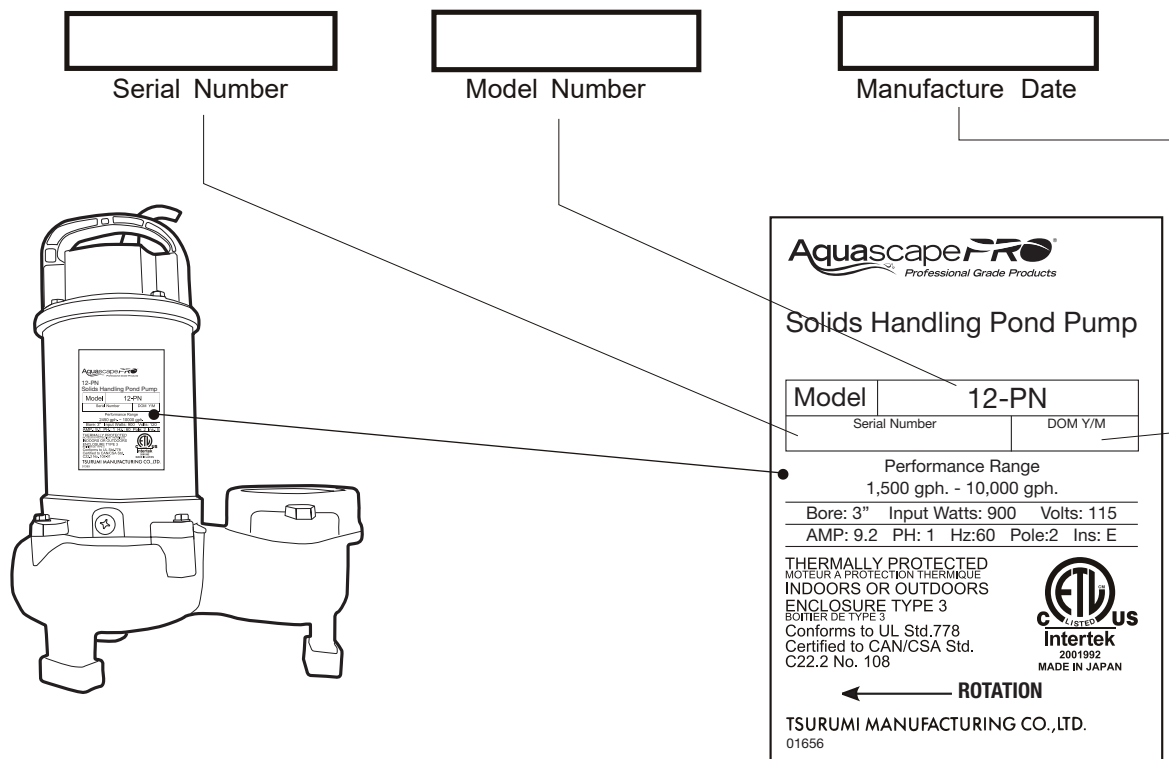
Serial Number

Model Number

Manufacture Date

AquascapePRO®
Professional Grade Products

Solids Handling Pond Pump

| Model | 12-PN |
|---|---|
| Serial Number | DOM Y/M |

Performance Range
1,500 gph. - 10,000 gph.

Bore: 3"  Input Watts: 900  Volts: 115
AMP: 9.2  PH: 1  Hz:60  Pole:2  Ins: E

THERMALLY PROTECTED
MOTEUR A PROTECTION THERMIQUE
INDOORS OR OUTDOORS
ENCLOSURE TYPE 3
BOITIER DE TYPE 3
Conforms to UL Std.778
Certified to CAN/CSA Std.
C22.2 No. 108

C ETL LISTED US
Intertek
2001992
MADE IN JAPAN

ROTATION

TSURUMI MANUFACTURING CO.,LTD.
01656